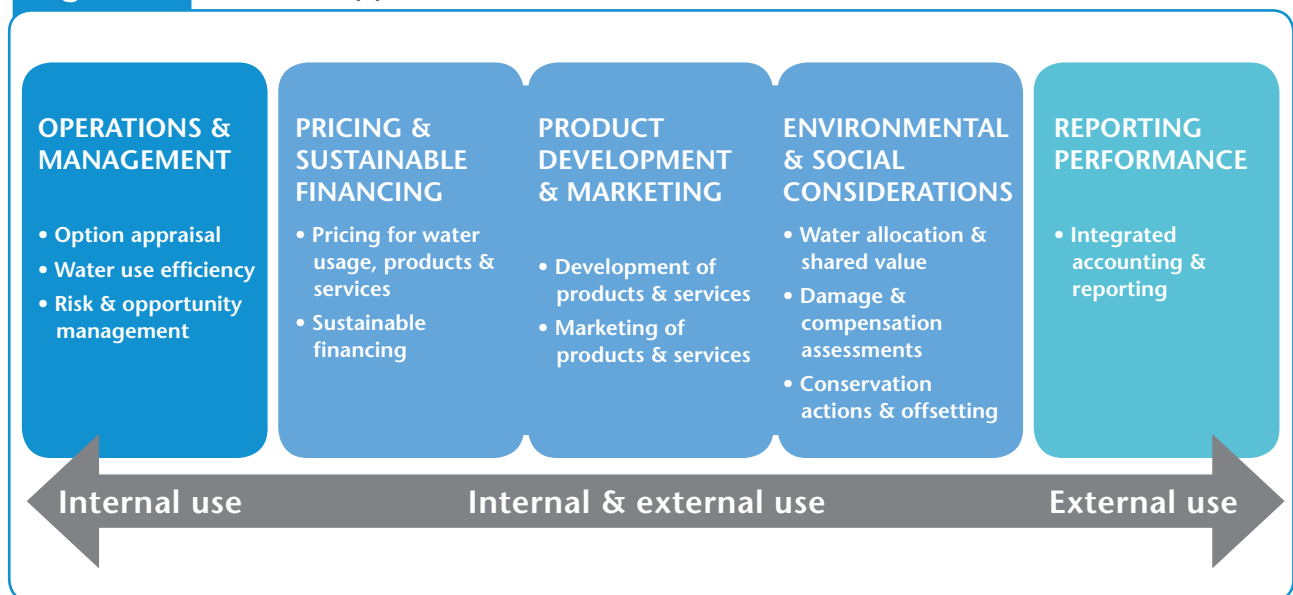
OPERATIONS & MANAGEMENT

• Option appraisal
• Water use efficiency
• Risk & opportunity management

PRICING & SUSTAINABLE FINANCING

• Pricing for water usage, products & services
• Sustainable financing

PRODUCT DEVELOPMENT & MARKETING

• Development of products & services
• Marketing of products & services

ENVIRONMENTAL & SOCIAL CONSIDERATIONS

• Water allocation & shared value
• Damage & compensation assessments
• Conservation actions & offsetting

REPORTING PERFORMANCE

• Integrated accounting & reporting

Internal use
Internal & external use
External use